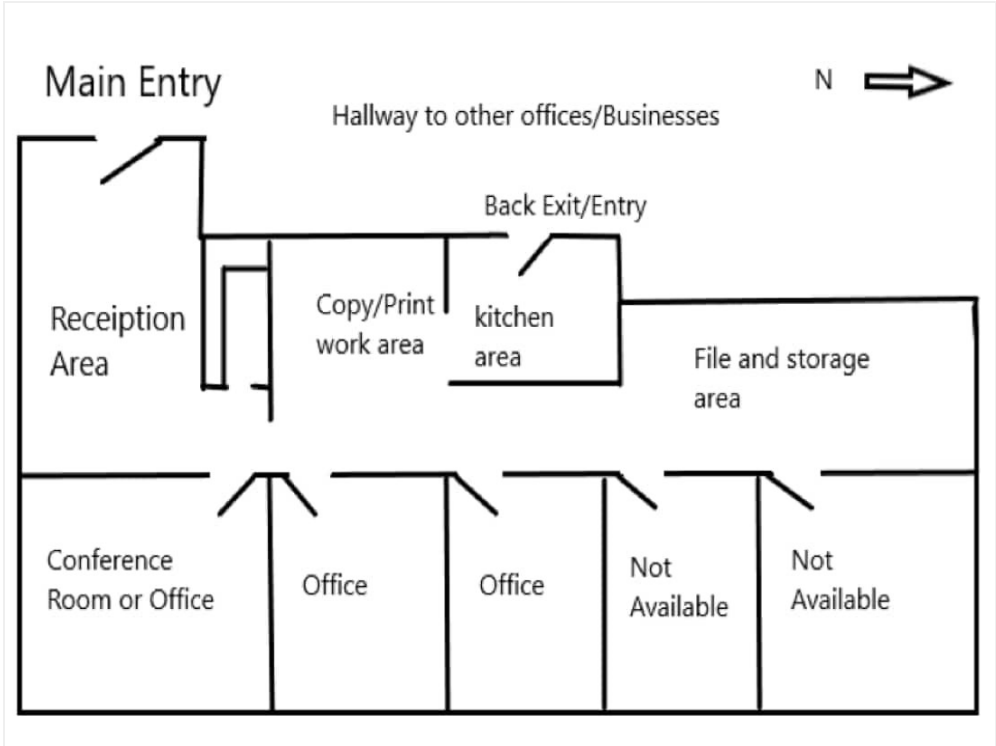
Main Entry

N

Hallway to other offices/Businesses

Back Exit/Entry

Receiption Area

Copy/Print work area

kitchen area

File and storage area

Conference Room or Office

Office

Office

Not Available

Not Available